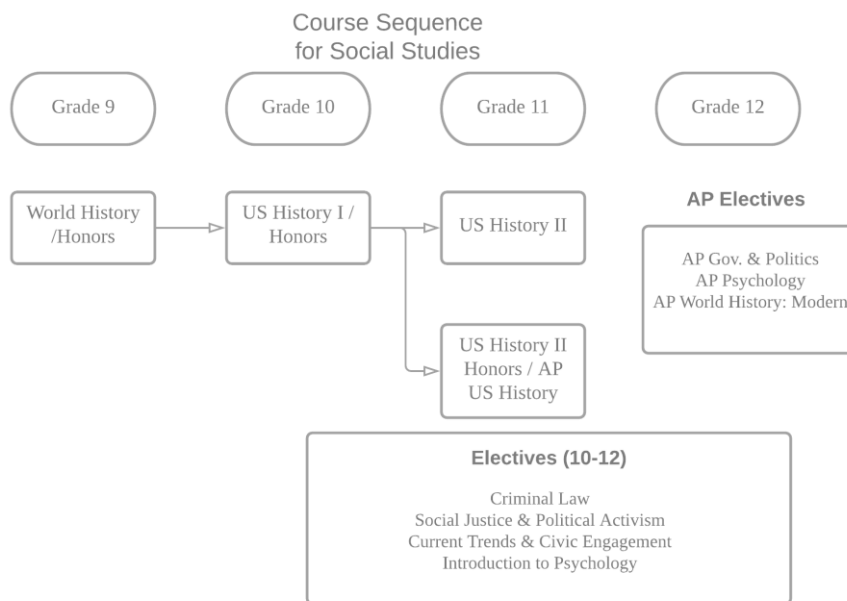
Course Sequence for Social Studies

Grade 9

Grade 10

Grade 11

Grade 12

World History /Honors

US History I / Honors

US History II

US History II Honors / AP US History

AP Electives

AP Gov. & Politics
AP Psychology
AP World History: Modern

Electives (10-12)

Criminal Law
Social Justice & Political Activism
Current Trends & Civic Engagement
Introduction to Psychology